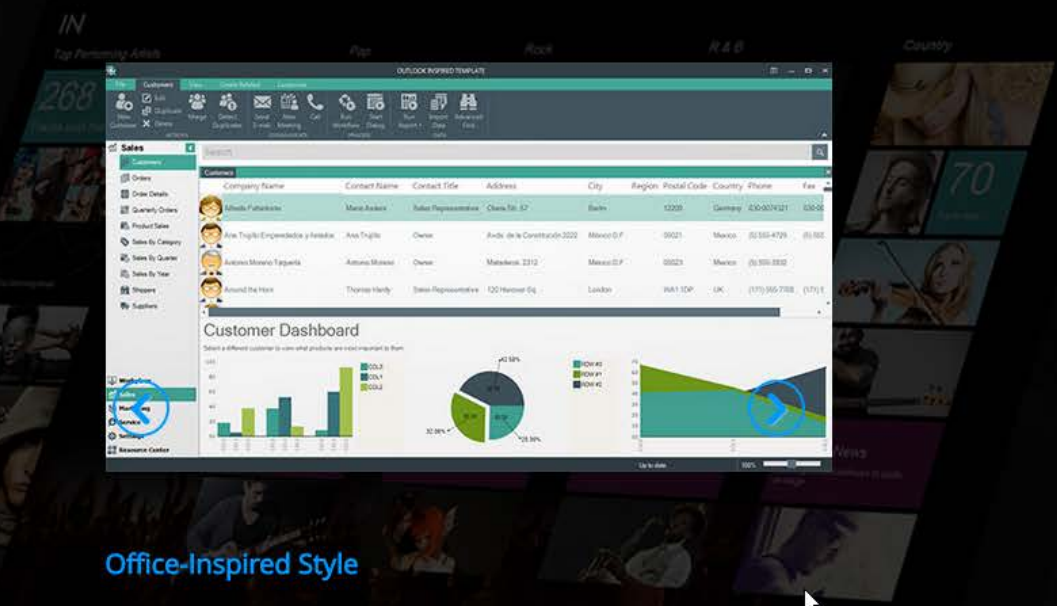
IN

Top Performing Artists

Pop

Rock

R & B

Country

268

70

OUTLOOK INSPIRED TEMPLATE

File Customers View Grid Related Customize

New Customer

Edit

Duplicate

Delete

Merge

Detect Duplicates

Send E-mail

New Meeting

Call

Run Workflow

Start Dialog

Run Report

Import Data

Advanced Find

Sales

Customers

Orders

Order Details

Quarterly Orders

Product Sales

Sales By Category

Sales By Quarter

Sales By Year

Shippers

Suppliers

Search

Customers

| Company Name | Contact Name | Contact Title | Address | City | Region | Postal Code | Country | Phone | Fax |
|---|---|---|---|---|---|---|---|---|---|
| Alfreds Futterkiste | Maria Anders | Sales Representative | Obere Str. 57 | Berlin | | 12209 | Germany | 030-0074321 | 030-00 |
| Ana Trujillo Emparedados y helados | Ana Trujillo | Owner | Avda. de la Constitución 2222 | Mexico D.F. | | 05021 | Mexico | (5) 555-4729 | (5) 555 |
| Antonio Moreno Taqueria | Antonio Moreno | Owner | Mataderos 2312 | Mexico D.F. | | 05023 | Mexico | (5) 555-3932 | |
| Around the Horn | Thomas Hardy | Sales Representative | 120 Hanover Sq. | London | | WA1 1DP | UK | (171) 555-7788 | (171) 5 |

Customer Dashboard

Select a different customer to view what products are most important to them

COL3

COL1

COL2

42.58%

32.06%

25.36%

ROW #3

ROW #1

ROW #2

Workplace

Sales

Marketing

Service

Settings

Resource Center

Up to date

100%

News

Office-Inspired Style